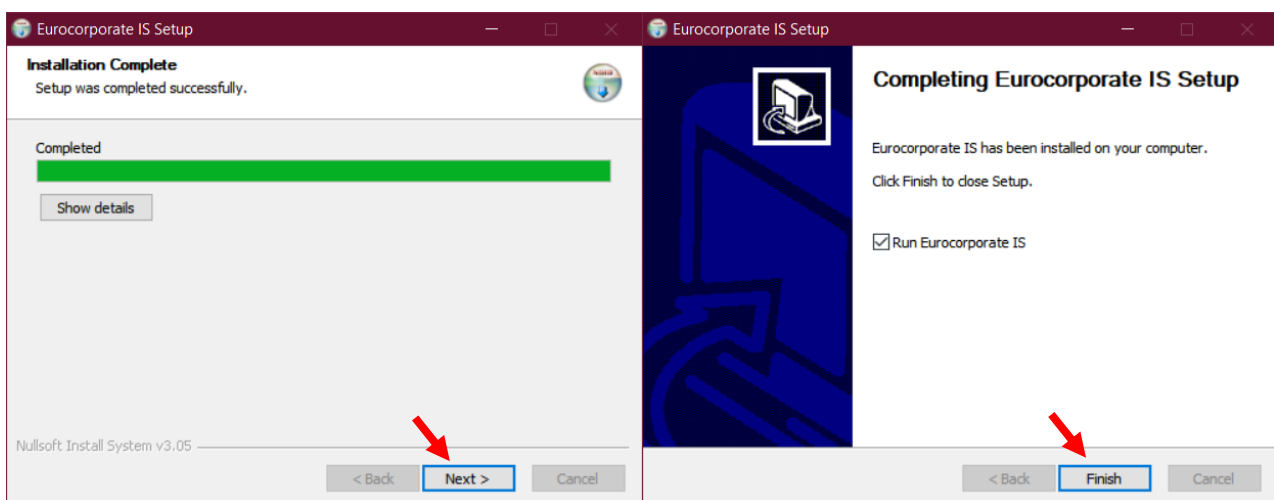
Eurocorporate IS Setup

Installation Complete
Setup was completed successfully.

Completed

Show details

Nullsoft Install System v3.05

< Back Next > Cancel

Eurocorporate IS Setup

Completing Eurocorporate IS Setup

Eurocorporate IS has been installed on your computer.

Click Finish to close Setup.

Run Eurocorporate IS

< Back Finish Cancel